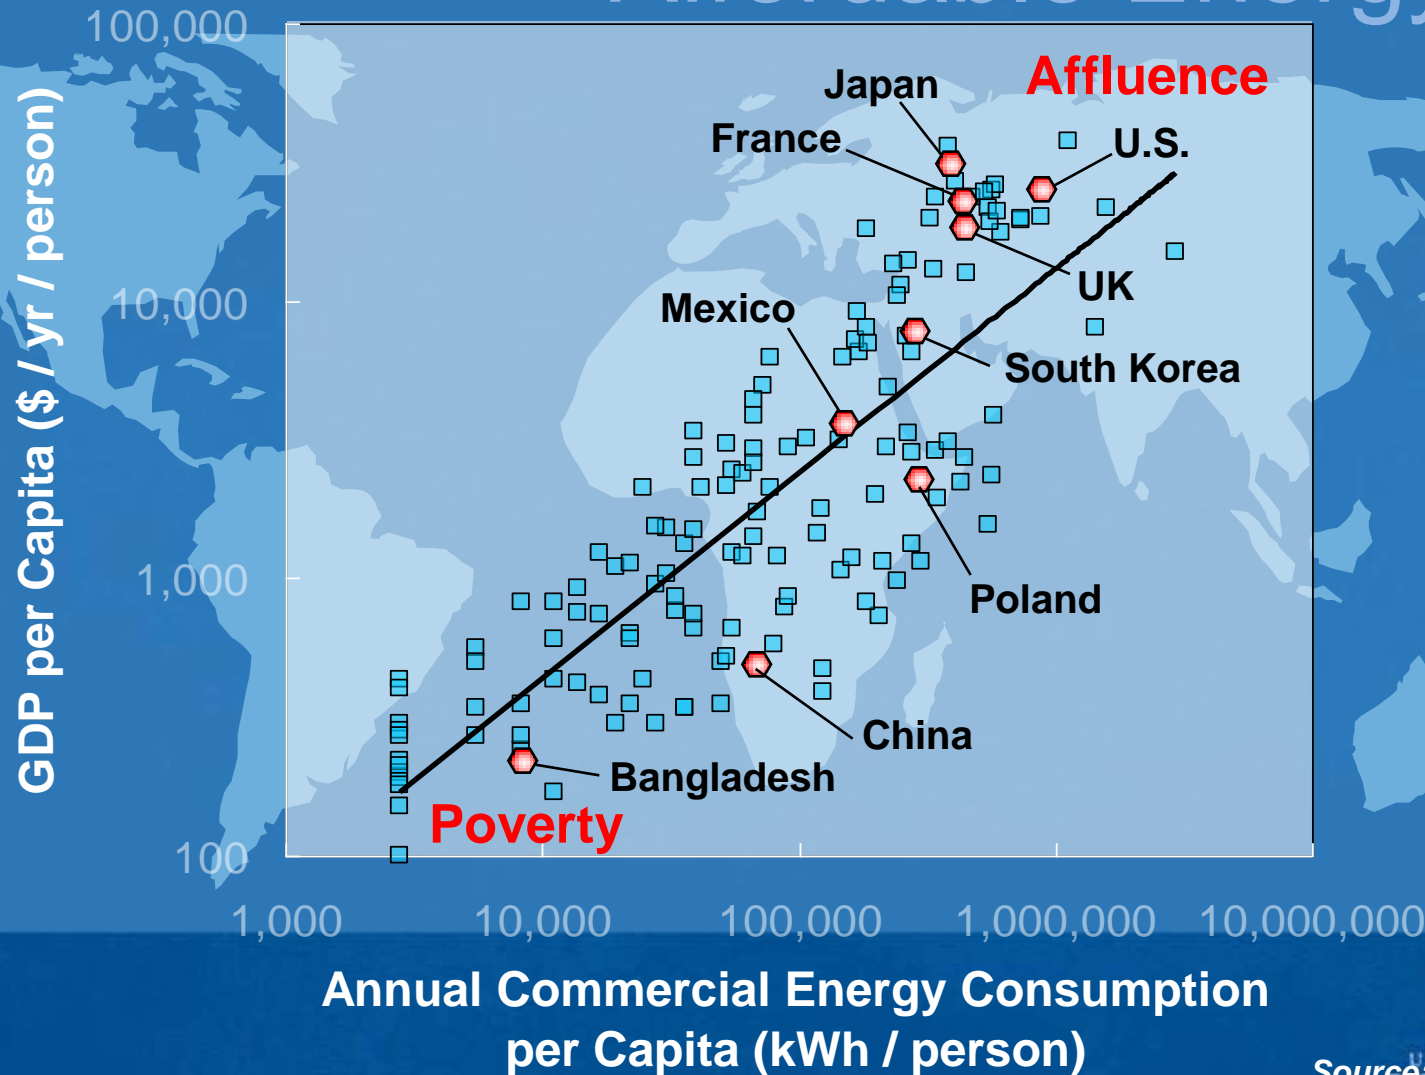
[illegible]

GDP per Capita ($ / yr / person)

100,000

10,000

1,000

100

Japan

Affluence

France

U.S.

UK

Mexico

South Korea

Poland

China

Bangladesh

Poverty

1,000

10,000

100,000

1,000,000

10,000,000

Annual Commercial Energy Consumption per Capita (kWh / person)

Source